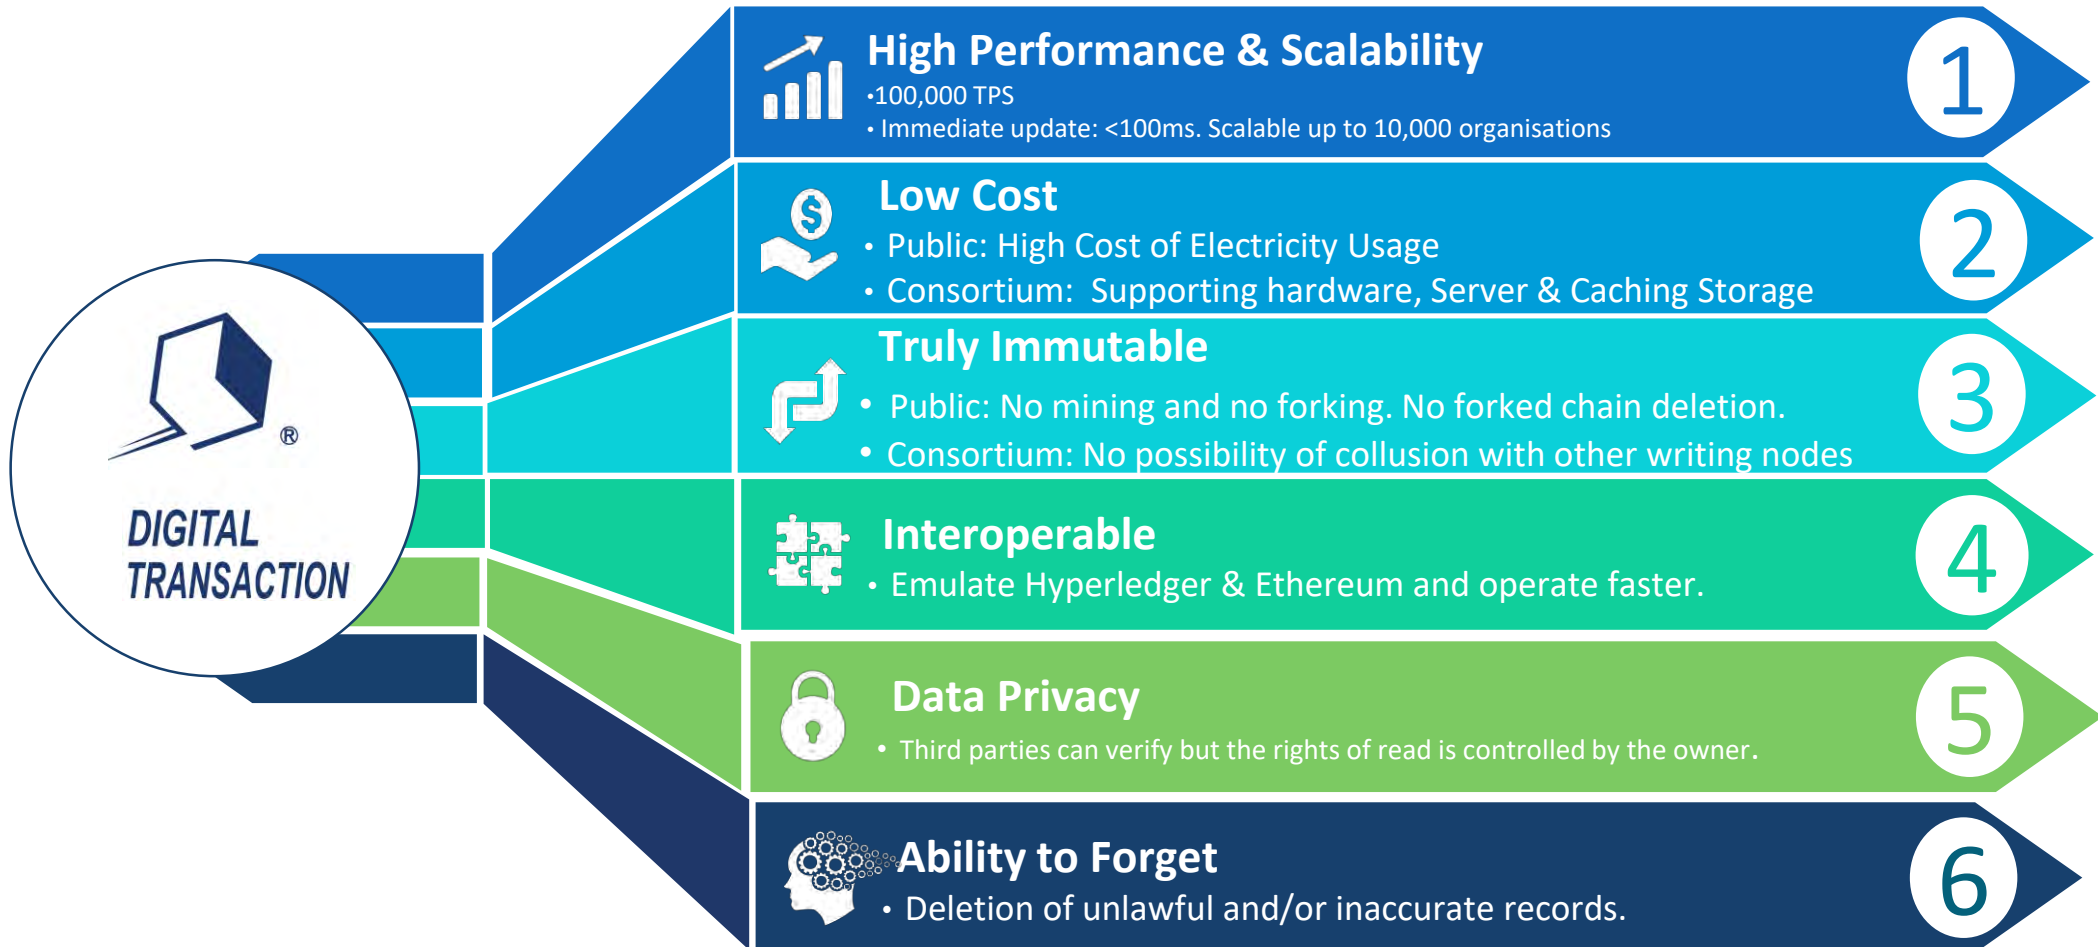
®

DIGITAL TRANSACTION

High Performance & Scalability
•100,000 TPS
• Immediate update: <100ms. Scalable up to 10,000 organisations

1

$

Low Cost
• Public: High Cost of Electricity Usage
• Consortium: Supporting hardware, Server & Caching Storage

2

Truly Immutable
• Public: No mining and no forking. No forked chain deletion.
• Consortium: No possibility of collusion with other writing nodes

3

Interoperable
• Emulate Hyperledger & Ethereum and operate faster.

4

Data Privacy
• Third parties can verify but the rights of read is controlled by the owner.

5

Ability to Forget
• Deletion of unlawful and/or inaccurate records.

6